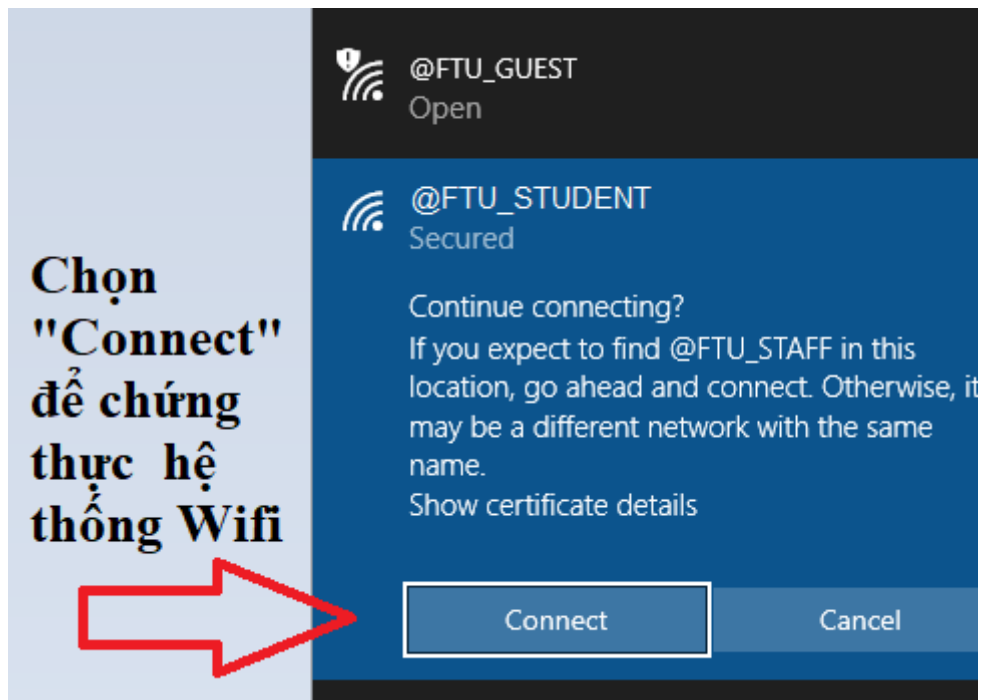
Chọn "Connect" để chứng thực hệ thống Wifi

@FTU_GUEST
Open

@FTU_STUDENT
Secured

Continue connecting?
If you expect to find @FTU_STAFF in this location, go ahead and connect. Otherwise, it may be a different network with the same name.
Show certificate details

Connect
Cancel